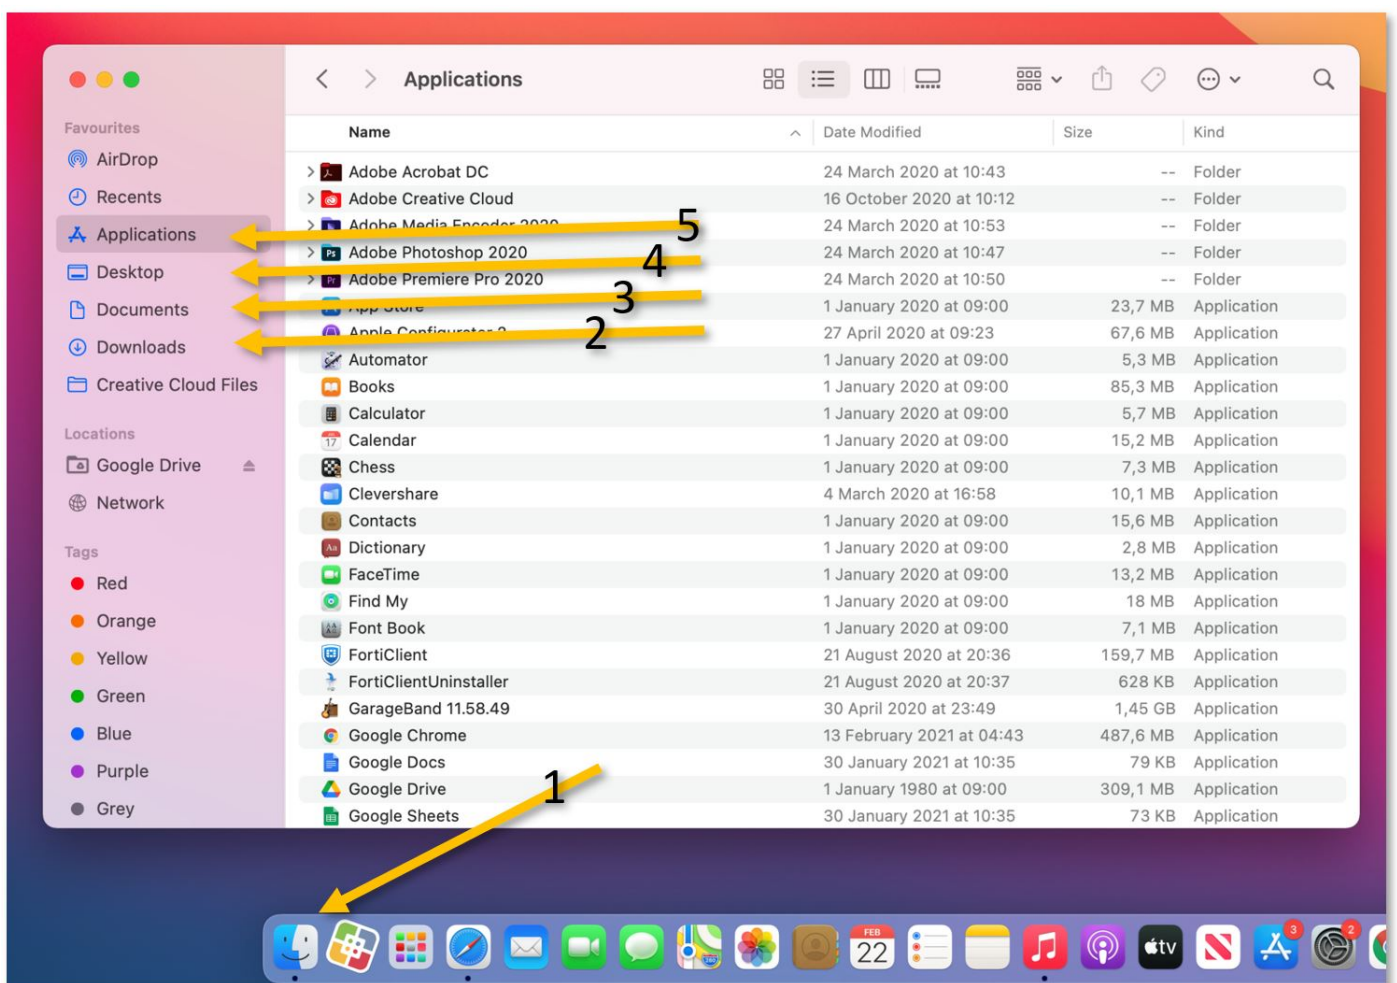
Favourites
AirDrop
Recents
Applications
Desktop
Documents
Downloads
Creative Cloud Files

Locations
Google Drive
Network

Tags
Red
Orange
Yellow
Green
Blue
Purple
Grey

Applications

| Name | Date Modified | Size | Kind |
|---|---|---|---|
| Adobe Acrobat DC | 24 March 2020 at 10:43 | -- | Folder |
| Adobe Creative Cloud | 16 October 2020 at 10:12 | -- | Folder |
| Adobe Media Encoder 2020 | 24 March 2020 at 10:53 | -- | Folder |
| Adobe Photoshop 2020 | 24 March 2020 at 10:47 | -- | Folder |
| Adobe Premiere Pro 2020 | 24 March 2020 at 10:50 | -- | Folder |
| App Store | 1 January 2020 at 09:00 | 23,7 MB | Application |
| Apple Configurator 2 | 27 April 2020 at 09:23 | 67,6 MB | Application |
| Automator | 1 January 2020 at 09:00 | 5,3 MB | Application |
| Books | 1 January 2020 at 09:00 | 85,3 MB | Application |
| Calculator | 1 January 2020 at 09:00 | 5,7 MB | Application |
| Calendar | 1 January 2020 at 09:00 | 15,2 MB | Application |
| Chess | 1 January 2020 at 09:00 | 7,3 MB | Application |
| Clevershare | 4 March 2020 at 16:58 | 10,1 MB | Application |
| Contacts | 1 January 2020 at 09:00 | 15,6 MB | Application |
| Dictionary | 1 January 2020 at 09:00 | 2,8 MB | Application |
| FaceTime | 1 January 2020 at 09:00 | 13,2 MB | Application |
| Find My | 1 January 2020 at 09:00 | 18 MB | Application |
| Font Book | 1 January 2020 at 09:00 | 7,1 MB | Application |
| FortiClient | 21 August 2020 at 20:36 | 159,7 MB | Application |
| FortiClientUninstaller | 21 August 2020 at 20:37 | 628 KB | Application |
| GarageBand 11.58.49 | 30 April 2020 at 23:49 | 1,45 GB | Application |
| Google Chrome | 13 February 2021 at 04:43 | 487,6 MB | Application |
| Google Docs | 30 January 2021 at 10:35 | 79 KB | Application |
| Google Drive | 1 January 1980 at 09:00 | 309,1 MB | Application |
| Google Sheets | 30 January 2021 at 10:35 | 73 KB | Application |

5
4
3
2
1

FEB
22
tv
3
2